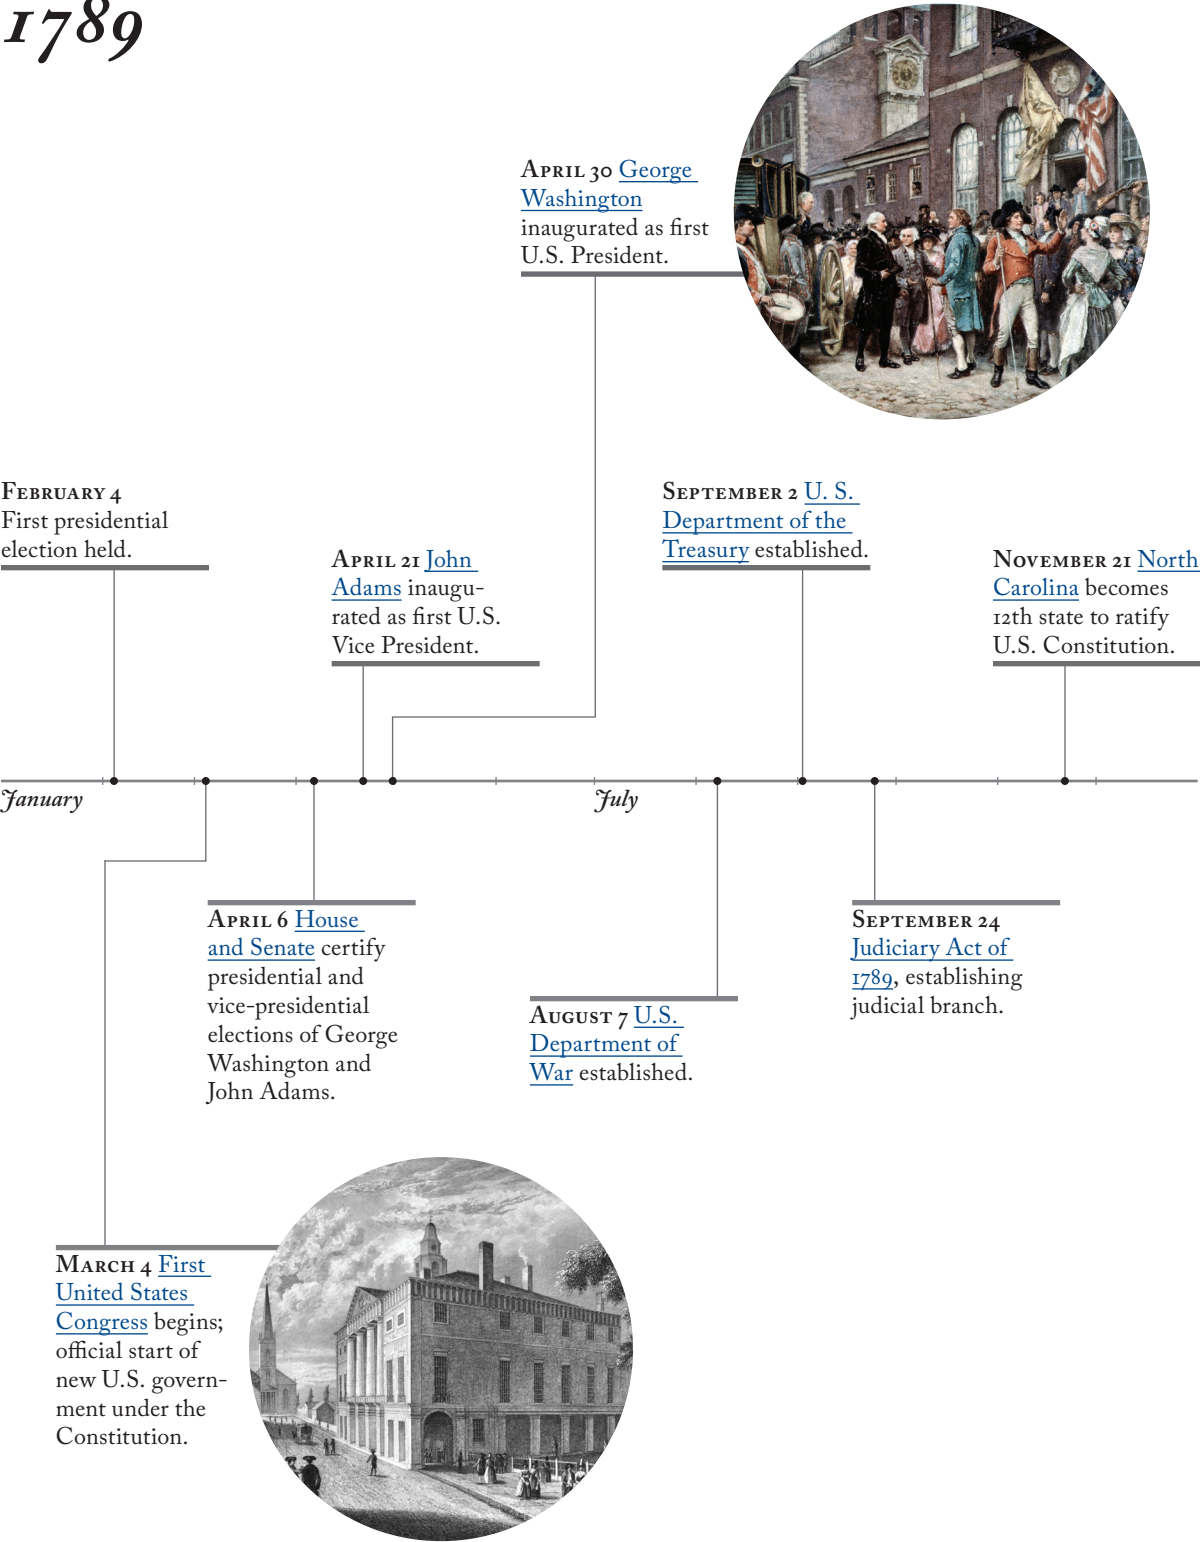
1789

April 30 George Washington inaugurated as first U.S. President.

February 4 First presidential election held.

April 21 John Adams inaugurated as first U.S. Vice President.

September 2 U. S. Department of the Treasury established.

November 21 North Carolina becomes 12th state to ratify U.S. Constitution.

January

July

April 6 House and Senate certify presidential and vice-presidential elections of George Washington and John Adams.

August 7 U.S. Department of War established.

September 24 Judiciary Act of 1789, establishing judicial branch.

March 4 First United States Congress begins; official start of new U.S. government under the Constitution.